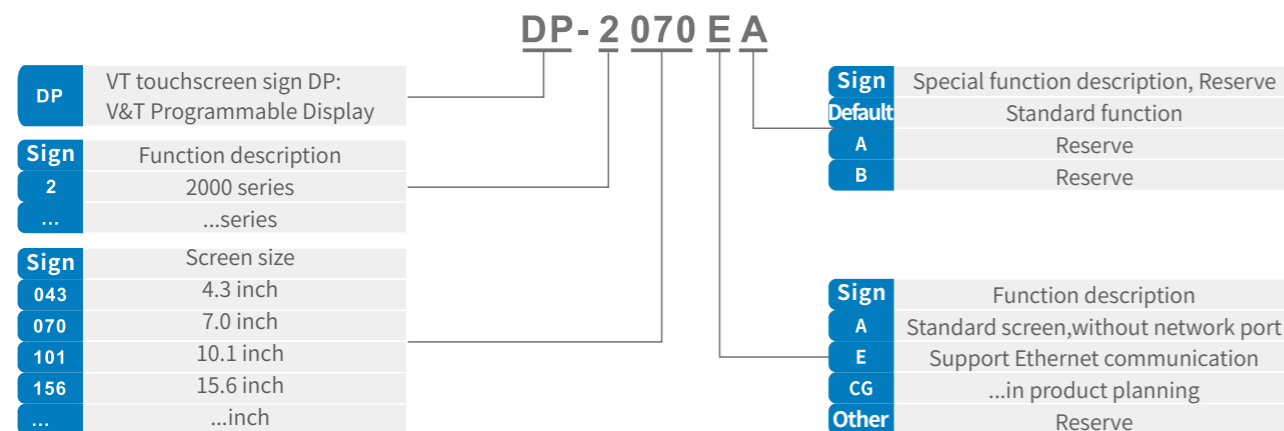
DP-2070EA

| DP | VT touchscreen sign DP: V&T Programmable Display |
|---|---|

| Sign | Function description |
|---|---|
| 2 | 2000 series |
| ... | ...series |

| Sign | Screen size |
|---|---|
| 043 | 4.3 inch |
| 070 | 7.0 inch |
| 101 | 10.1 inch |
| 156 | 15.6 inch |
| ... | ...inch |

| Sign | Special function description, Reserve |
|---|---|
| Default | Standard function |
| A | Reserve |
| B | Reserve |

| Sign | Function description |
|---|---|
| A | Standard screen,without network port |
| E | Support Ethernet communication |
| CG | ...in product planning |
| Other | Reserve |